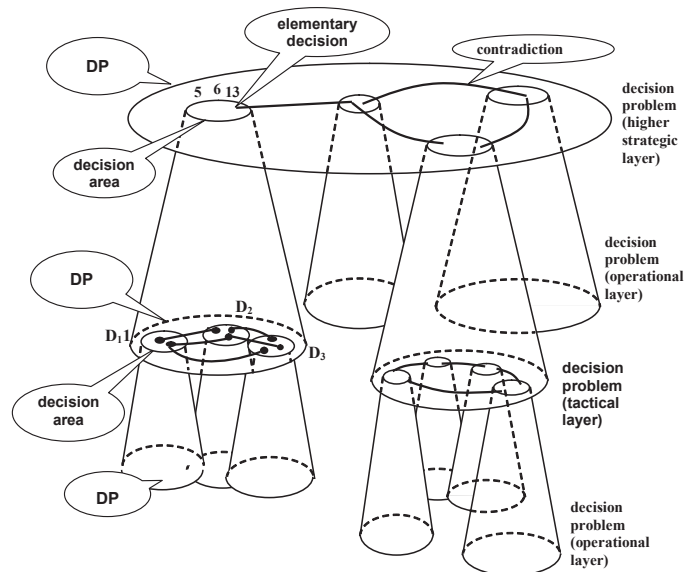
DP

elementary decision

contradiction

5 6 13

decision problem (higher strategic layer)

decision area

decision problem (operational layer)

DP

$D_2$

$D_1$ 1

$D_3$

decision area

decision problem (tactical layer)

DP

decision problem (operational layer)